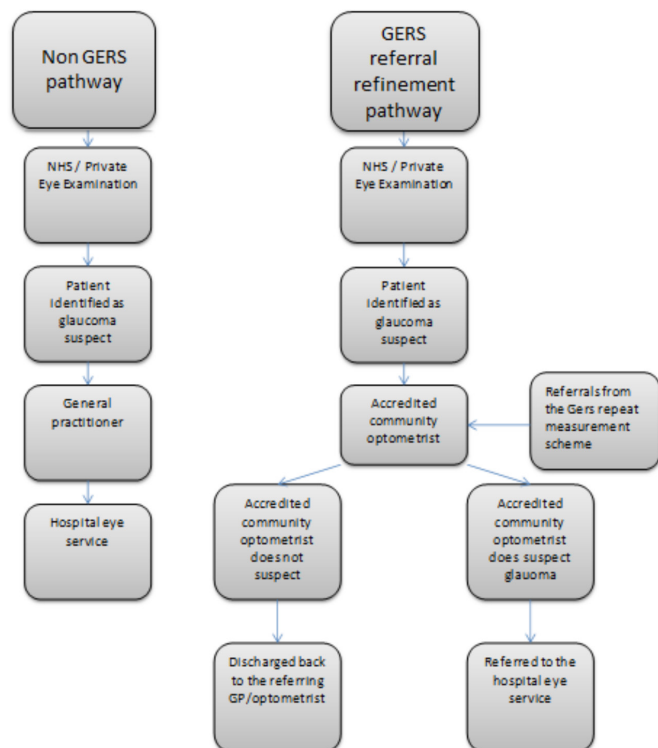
Non GERS pathway

NHS / Private Eye Examination

Patient identified as glaucoma suspect

General practitioner

Hospital eye service

GERS referral refinement pathway

NHS / Private Eye Examination

Patient identified as glaucoma suspect

Accredited community optometrist

Referrals from the Gers repeat measurement scheme

Accredited community optometrist does not suspect

Accredited community optometrist does suspect glauoma

Discharged back to the referring GP/optometrist

Referred to the hospital eye service